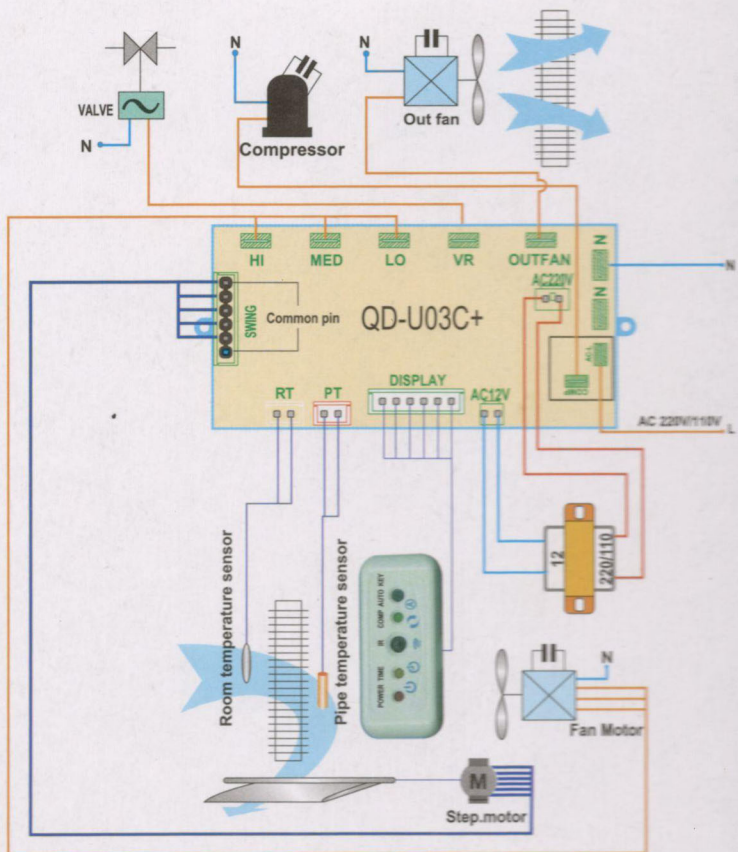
VALVE
N
N
Compressor
N
Out fan
HI
MED
LO
VR
OUTFAN
N
N
N
AC220V
SWING
Common pin
QD-U03C+
AC
RT
PT
DISPLAY
AC12V
AC 220V/110V L
12
220/110
Room temperature sensor
Pipe temperature sensor
COMP AUTO KEY
R
POWER TIME
N
Fan Motor
M
Step.motor